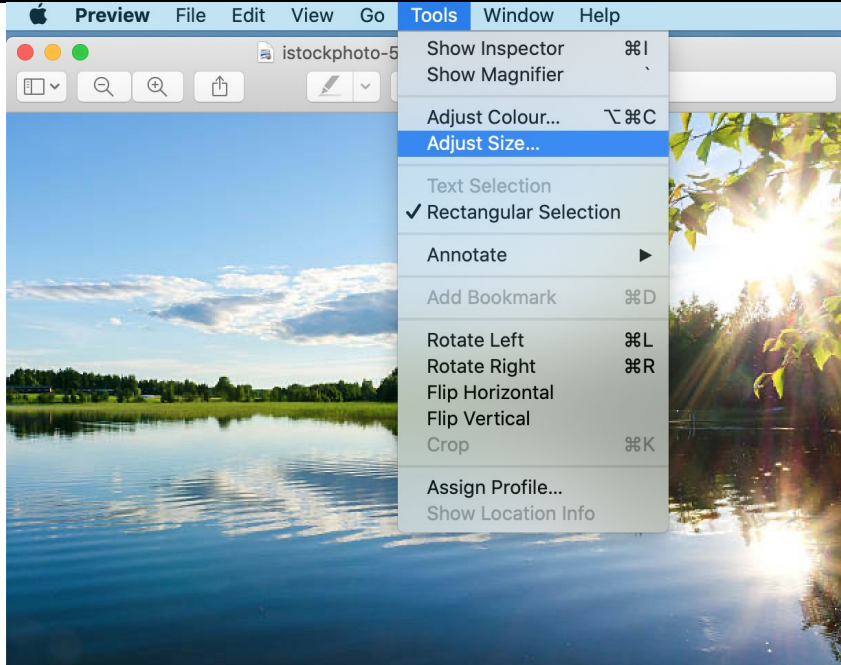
Preview File Edit View Go Tools Window Help

istockphoto-5

Show Inspector ⌘I
Show Magnifier `
Adjust Colour... ⌥⌘C
Adjust Size...
Text Selection
✓ Rectangular Selection
Annotate ▶
Add Bookmark ⌘D
Rotate Left ⌘L
Rotate Right ⌘R
Flip Horizontal
Flip Vertical
Crop ⌘K
Assign Profile...
Show Location Info